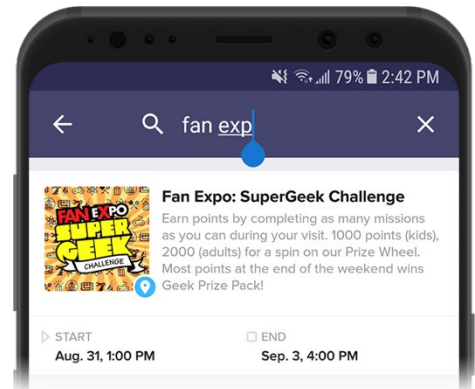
79% 2:42 PM

fan exp

FAN EXPO SUPER GEEK CHALLENGE

Fan Expo: SuperGeek Challenge

Earn points by completing as many missions as you can during your visit. 1000 points (kids), 2000 (adults) for a spin on our Prize Wheel. Most points at the end of the weekend wins Geek Prize Pack!

START
Aug. 31, 1:00 PM

END
Sep. 3, 4:00 PM